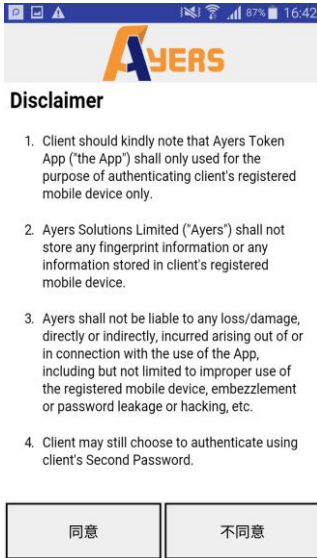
87% 16:42

AYERS

Disclaimer

1. Client should kindly note that Ayers Token App ("the App") shall only used for the purpose of authenticating client's registered mobile device only.

2. Ayers Solutions Limited ("Ayers") shall not store any fingerprint information or any information stored in client's registered mobile device.

3. Ayers shall not be liable to any loss/damage, directly or indirectly, incurred arising out of or in connection with the use of the App, including but not limited to improper use of the registered mobile device, embezzlement or password leakage or hacking, etc.

4. Client may still choose to authenticate using client's Second Password.

同意

不同意